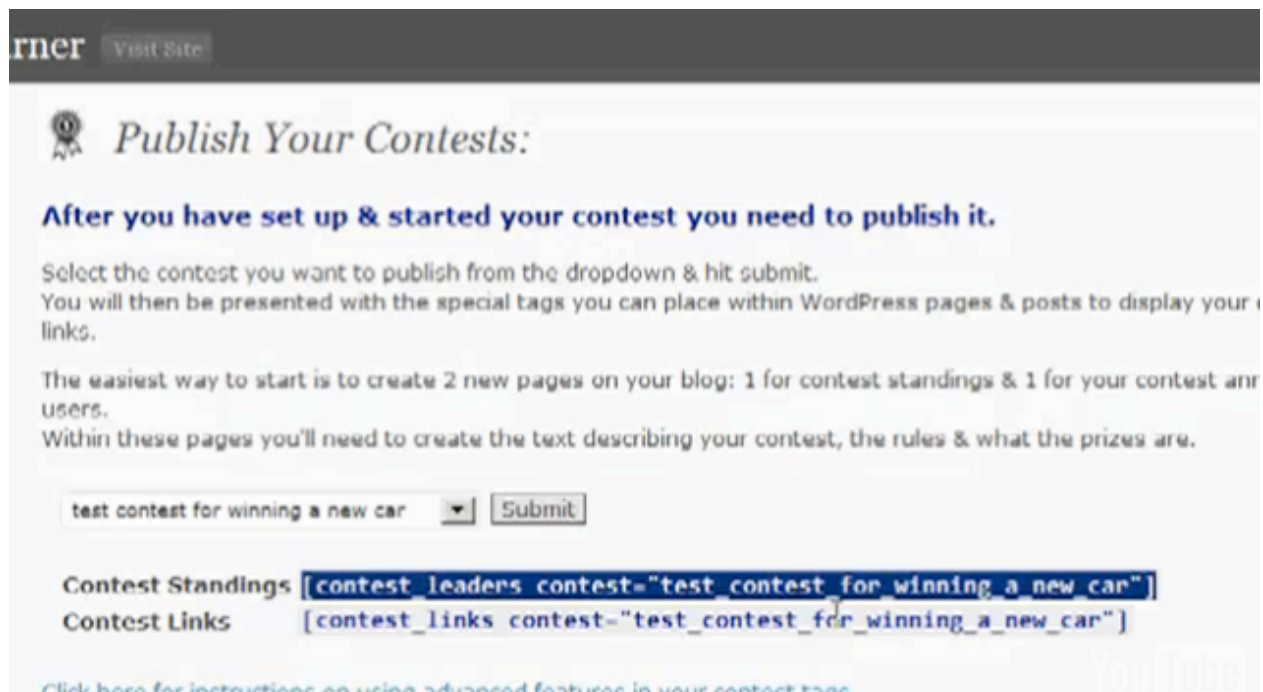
rner Visit Site

Publish Your Contests:

After you have set up & started your contest you need to publish it.

Select the contest you want to publish from the dropdown & hit submit.
You will then be presented with the special tags you can place within WordPress pages & posts to display your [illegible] links.

The easiest way to start is to create 2 new pages on your blog: 1 for contest standings & 1 for your contest anr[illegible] users.
Within these pages you'll need to create the text describing your contest, the rules & what the prizes are.

test contest for winning a new car Submit

Contest Standings [contest_leaders contest="test_contest_for_winning_a_new_car"]
Contest Links [contest_links contest="test_contest_for_winning_a_new_car"]

Click here for instructions on using advanced features in your contest tags

YouTube